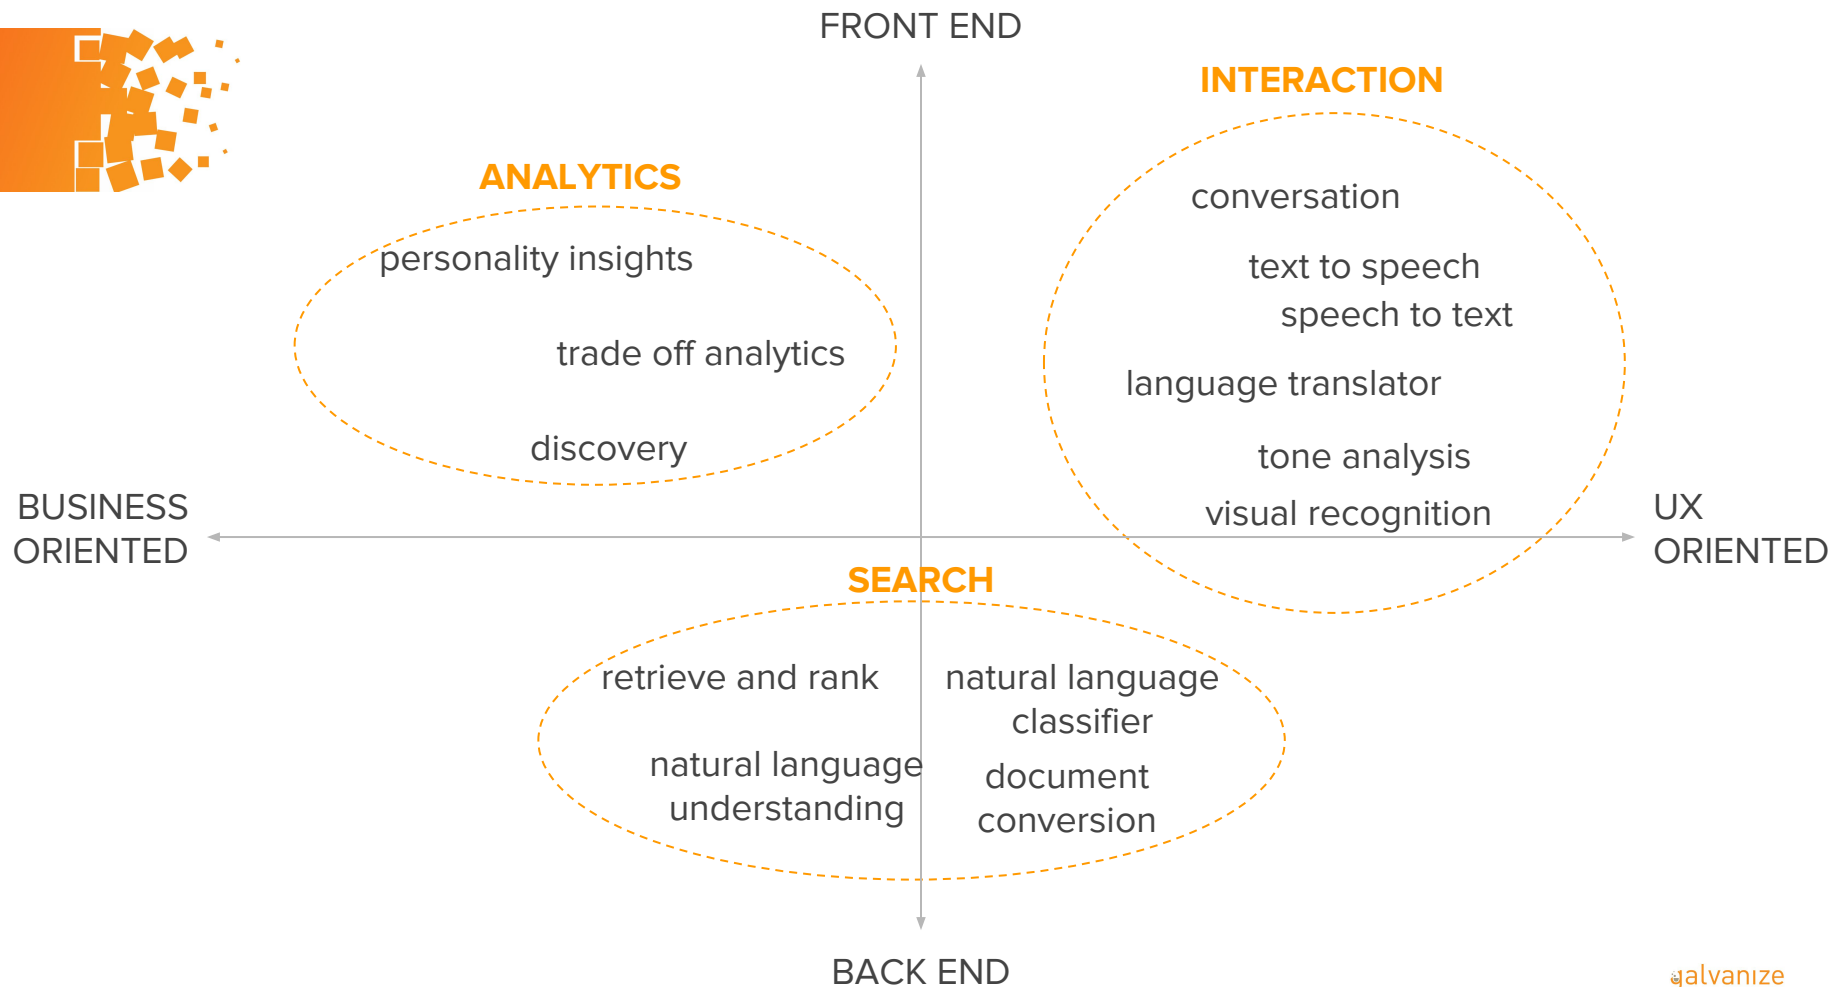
FRONT END

INTERACTION

conversation

text to speech

speech to text

language translator

tone analysis

visual recognition

ANALYTICS

personality insights

trade off analytics

discovery

BUSINESS ORIENTED

UX ORIENTED

SEARCH

retrieve and rank

natural language classifier

natural language understanding

document conversion

BACK END

galvanize